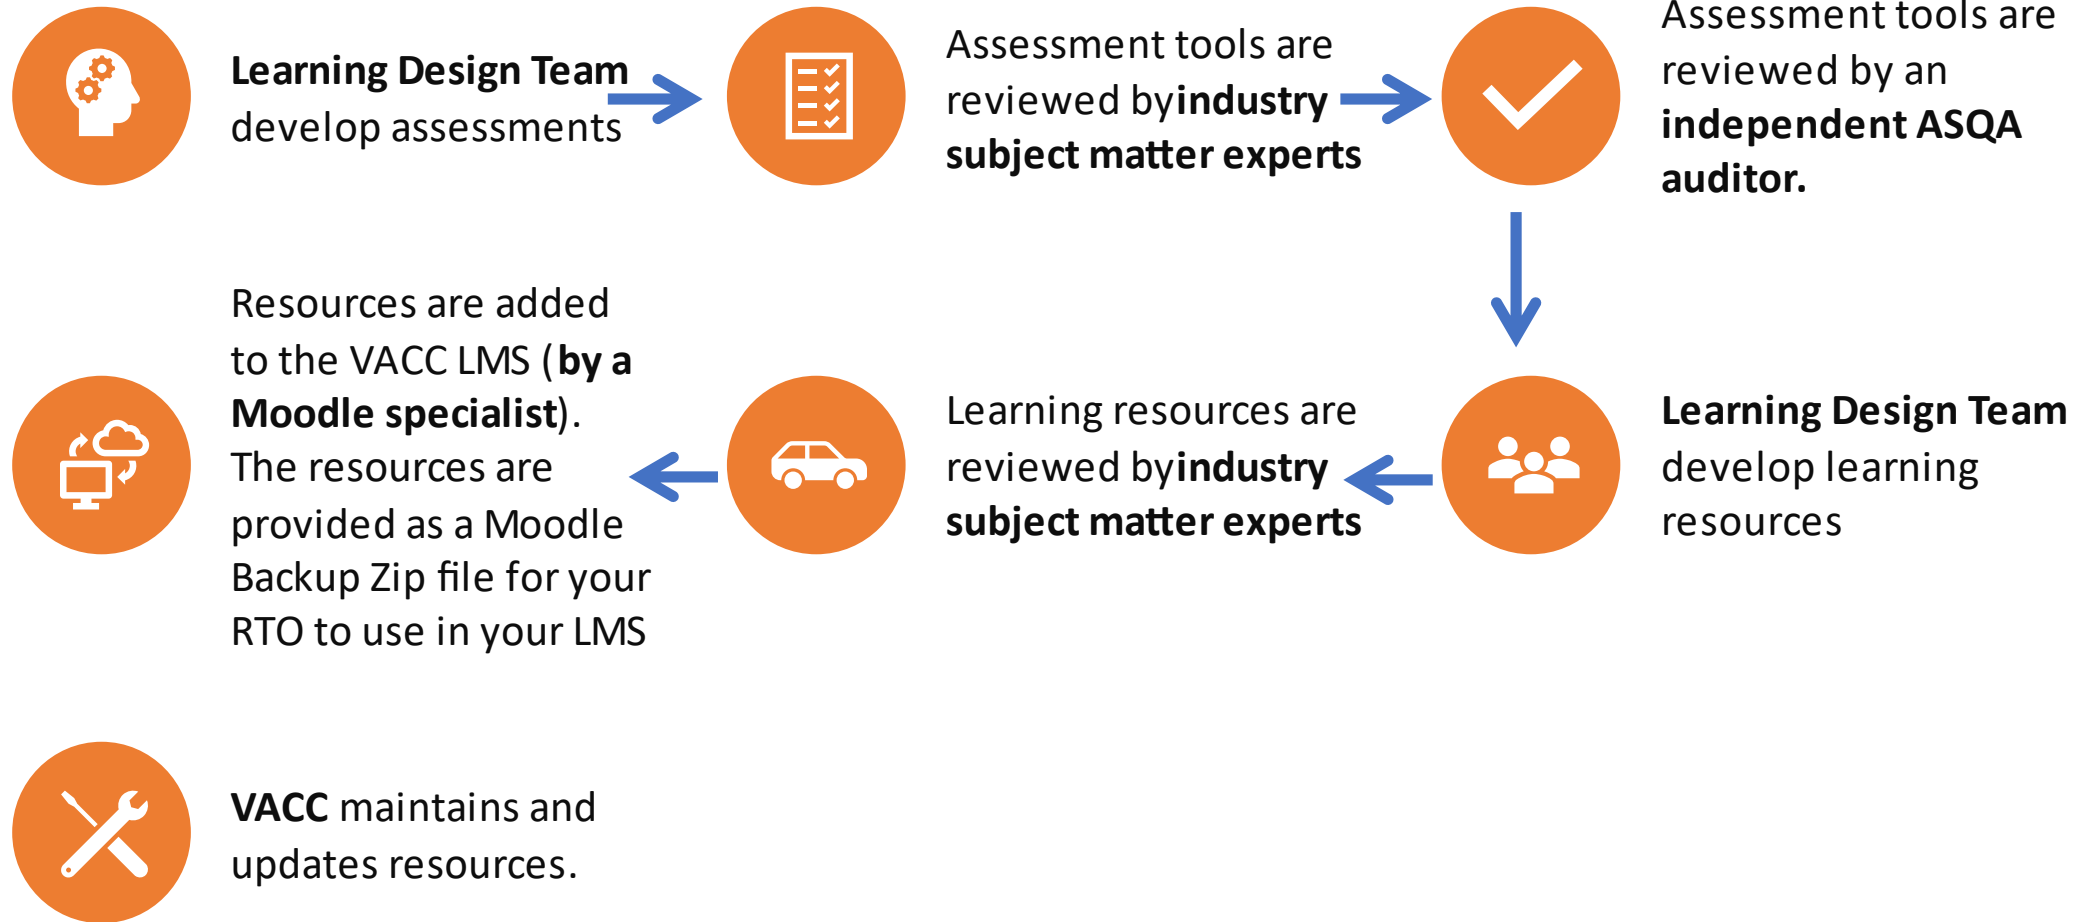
**Learning Design Team** develop assessments

Assessment tools are reviewed by**industry subject matter experts**

Assessment tools are reviewed by an **independent ASQA auditor.**

**Learning Design Team** develop learning resources

Learning resources are reviewed by**industry subject matter experts**

Resources are added to the VACC LMS (**by a Moodle specialist**). The resources are provided as a Moodle Backup Zip file for your RTO to use in your LMS

**VACC** maintains and updates resources.